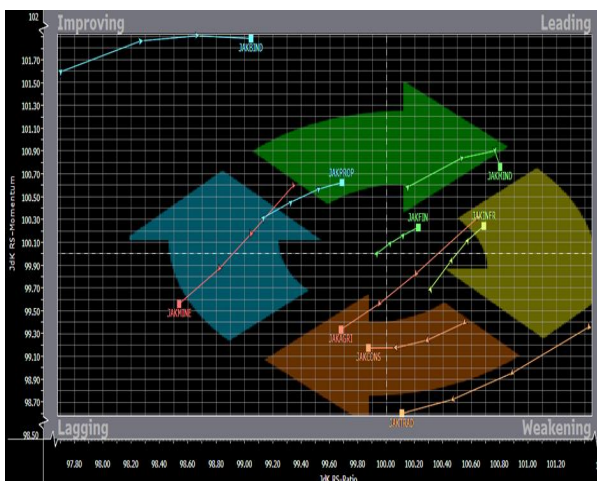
Improving

Leading

Lagging

Weakening

102

101.70

101.50

101.30

101.10

100.90

100.70

100.50

100.30

100.10

99.90

99.70

99.50

99.30

99.10

98.90

98.70

98.50

JdK RS-Momentum

JAKBIND

JAKPROP

JAKMIND

JAKFIN

JAKINFR

JAKMINE

JAKAGRI

JAKCONS

JAKTRAD

97.80

98.00

98.20

98.40

98.60

98.80

99.00

99.20

99.40

99.60

99.80

100.00

100.20

100.40

100.60

100.80

101.00

101.20

JdK RS-Ratio